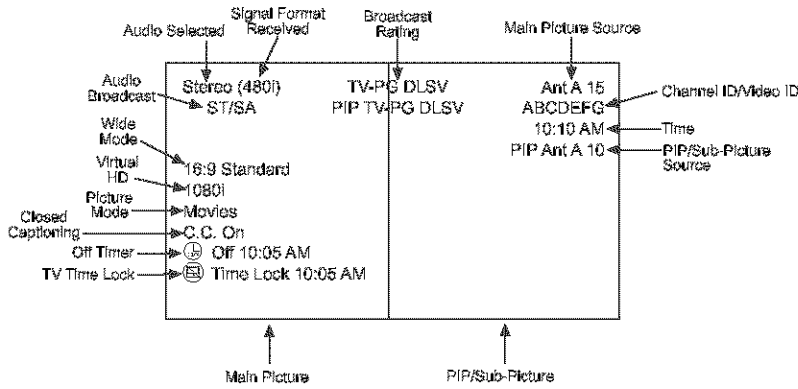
Audio Selected

Signal Format Received

Broadcast Rating

Main Picture Source

Audio Broadcast

Stereo (480i)

ST/SA

TV-PG DLSV

PIP TV-PG DLSV

Ant A 15

ABCDEFG

Channel ID/Video ID

10:10 AM

Time

PIP Ant A 10

PIP/Sub-Picture Source

Wide Mode

16:9 Standard

Virtual HD

1080i

Picture Mode

Movies

Closed Captioning

C.C. On

Off Timer

Off 10:05 AM

TV Time Lock

Time Lock 10:05 AM

Main Picture

PIP/Sub-Picture